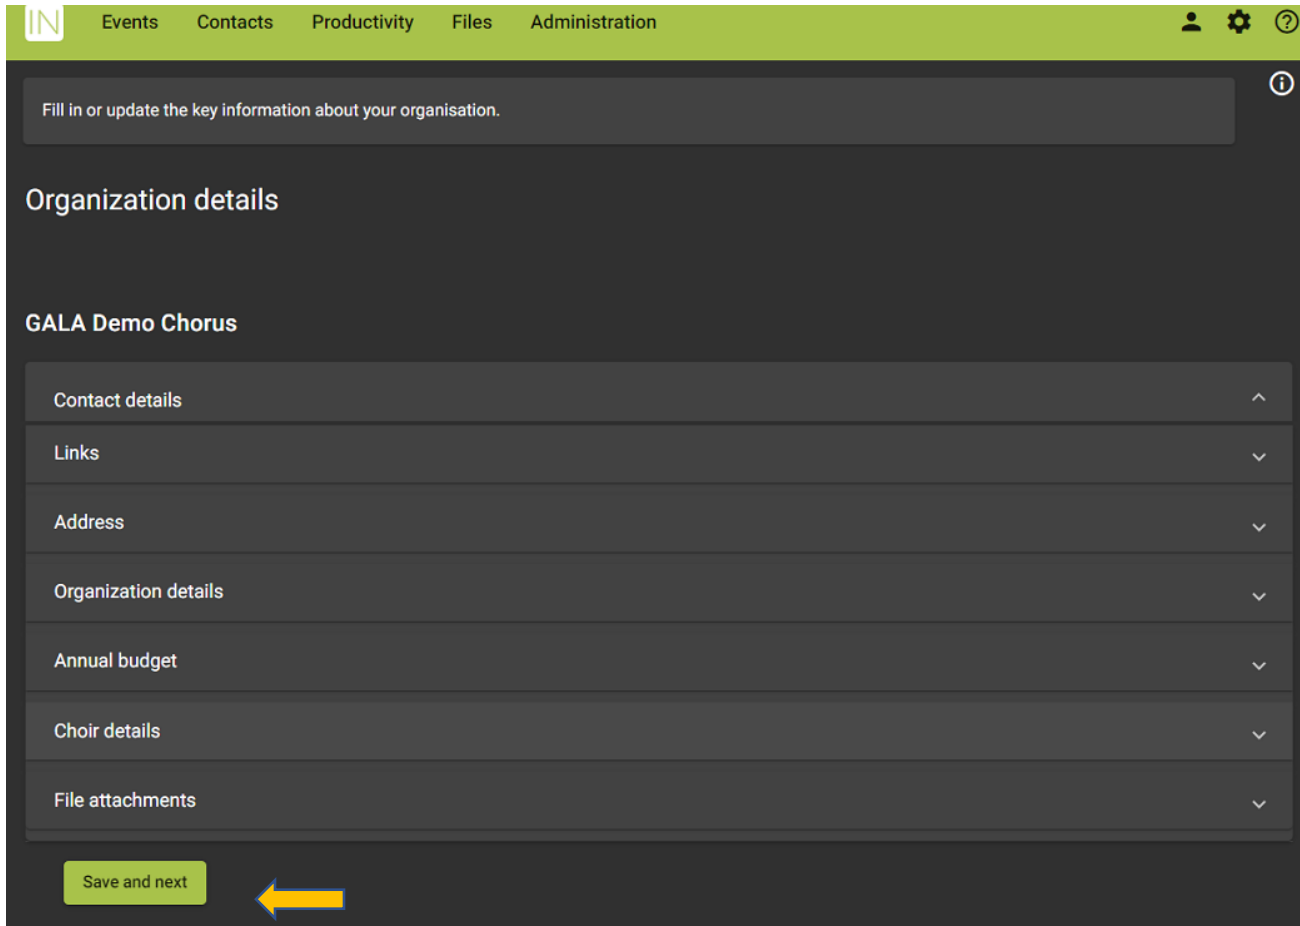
IN Events Contacts Productivity Files Administration

Fill in or update the key information about your organisation.

Organization details

GALA Demo Chorus

Contact details

Links

Address

Organization details

Annual budget

Choir details

File attachments

Save and next